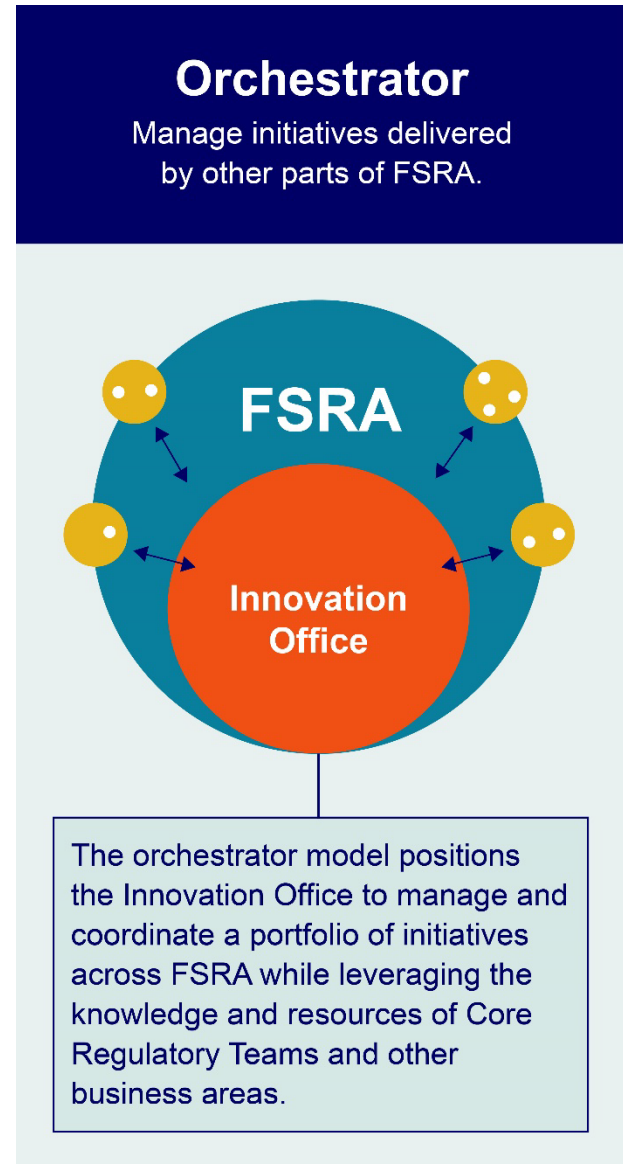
Orchestrator

Manage initiatives delivered by other parts of FSRA.

FSRA

Innovation Office

The orchestrator model positions the Innovation Office to manage and coordinate a portfolio of initiatives across FSRA while leveraging the knowledge and resources of Core Regulatory Teams and other business areas.